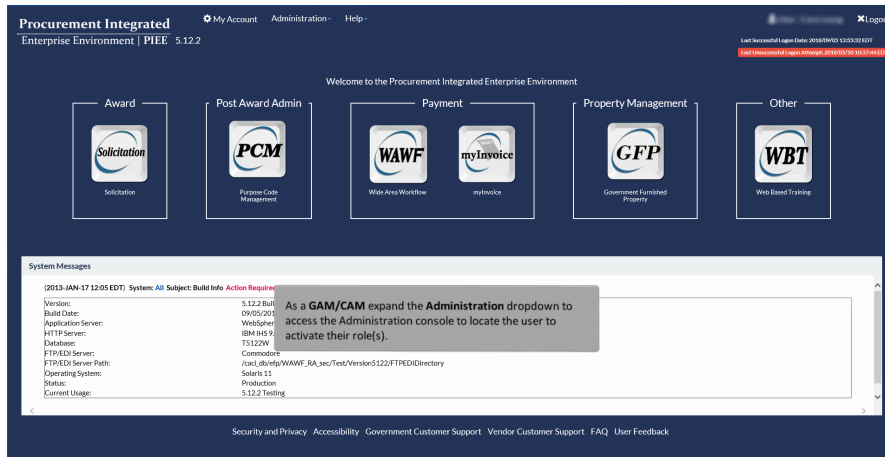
Procurement Integrated
Enterprise Environment | PIEE 5.12.2

My Account Administration Help

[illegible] Logout

Last Successful Logon Date: 2018/09/05 13:55:32 EDT
Last Unsuccessful Logon Attempt: 2018/05/10 10:37:44 EDT

Welcome to the Procurement Integrated Enterprise Environment

Award
Solicitation
Solicitation

Post Award Admin
PCM
Purpose Code Management

Payment
WAWF
Wide Area Workflow
myInvoice
myInvoice

Property Management
GFP
Government Furnished Property

Other
WBT
Web Based Training

System Messages

(2013-JAN-17 12:05 EDT) System: All Subject: Build Info Action Required

| | |
|---|---|
| Version: | 5.12.2 Buil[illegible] |
| Build Date: | 09/05/201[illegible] |
| Application Server: | WebSpher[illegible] |
| HTTP Server: | IBM IHS 9.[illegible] |
| Database: | T5122W |
| FTP/EDI Server: | Commodore |
| FTP/EDI Server Path: | /cacl_db/efp/WAWF_RA_sec/Test/Version5122/FTPEDIDirectory |
| Operating System: | Solaris 11 |
| Status: | Production |
| Current Usage: | 5.12.2 Testing |

As a GAM/CAM expand the Administration dropdown to access the Administration console to locate the user to activate their role(s).

Security and Privacy Accessibility Government Customer Support Vendor Customer Support FAQ User Feedback